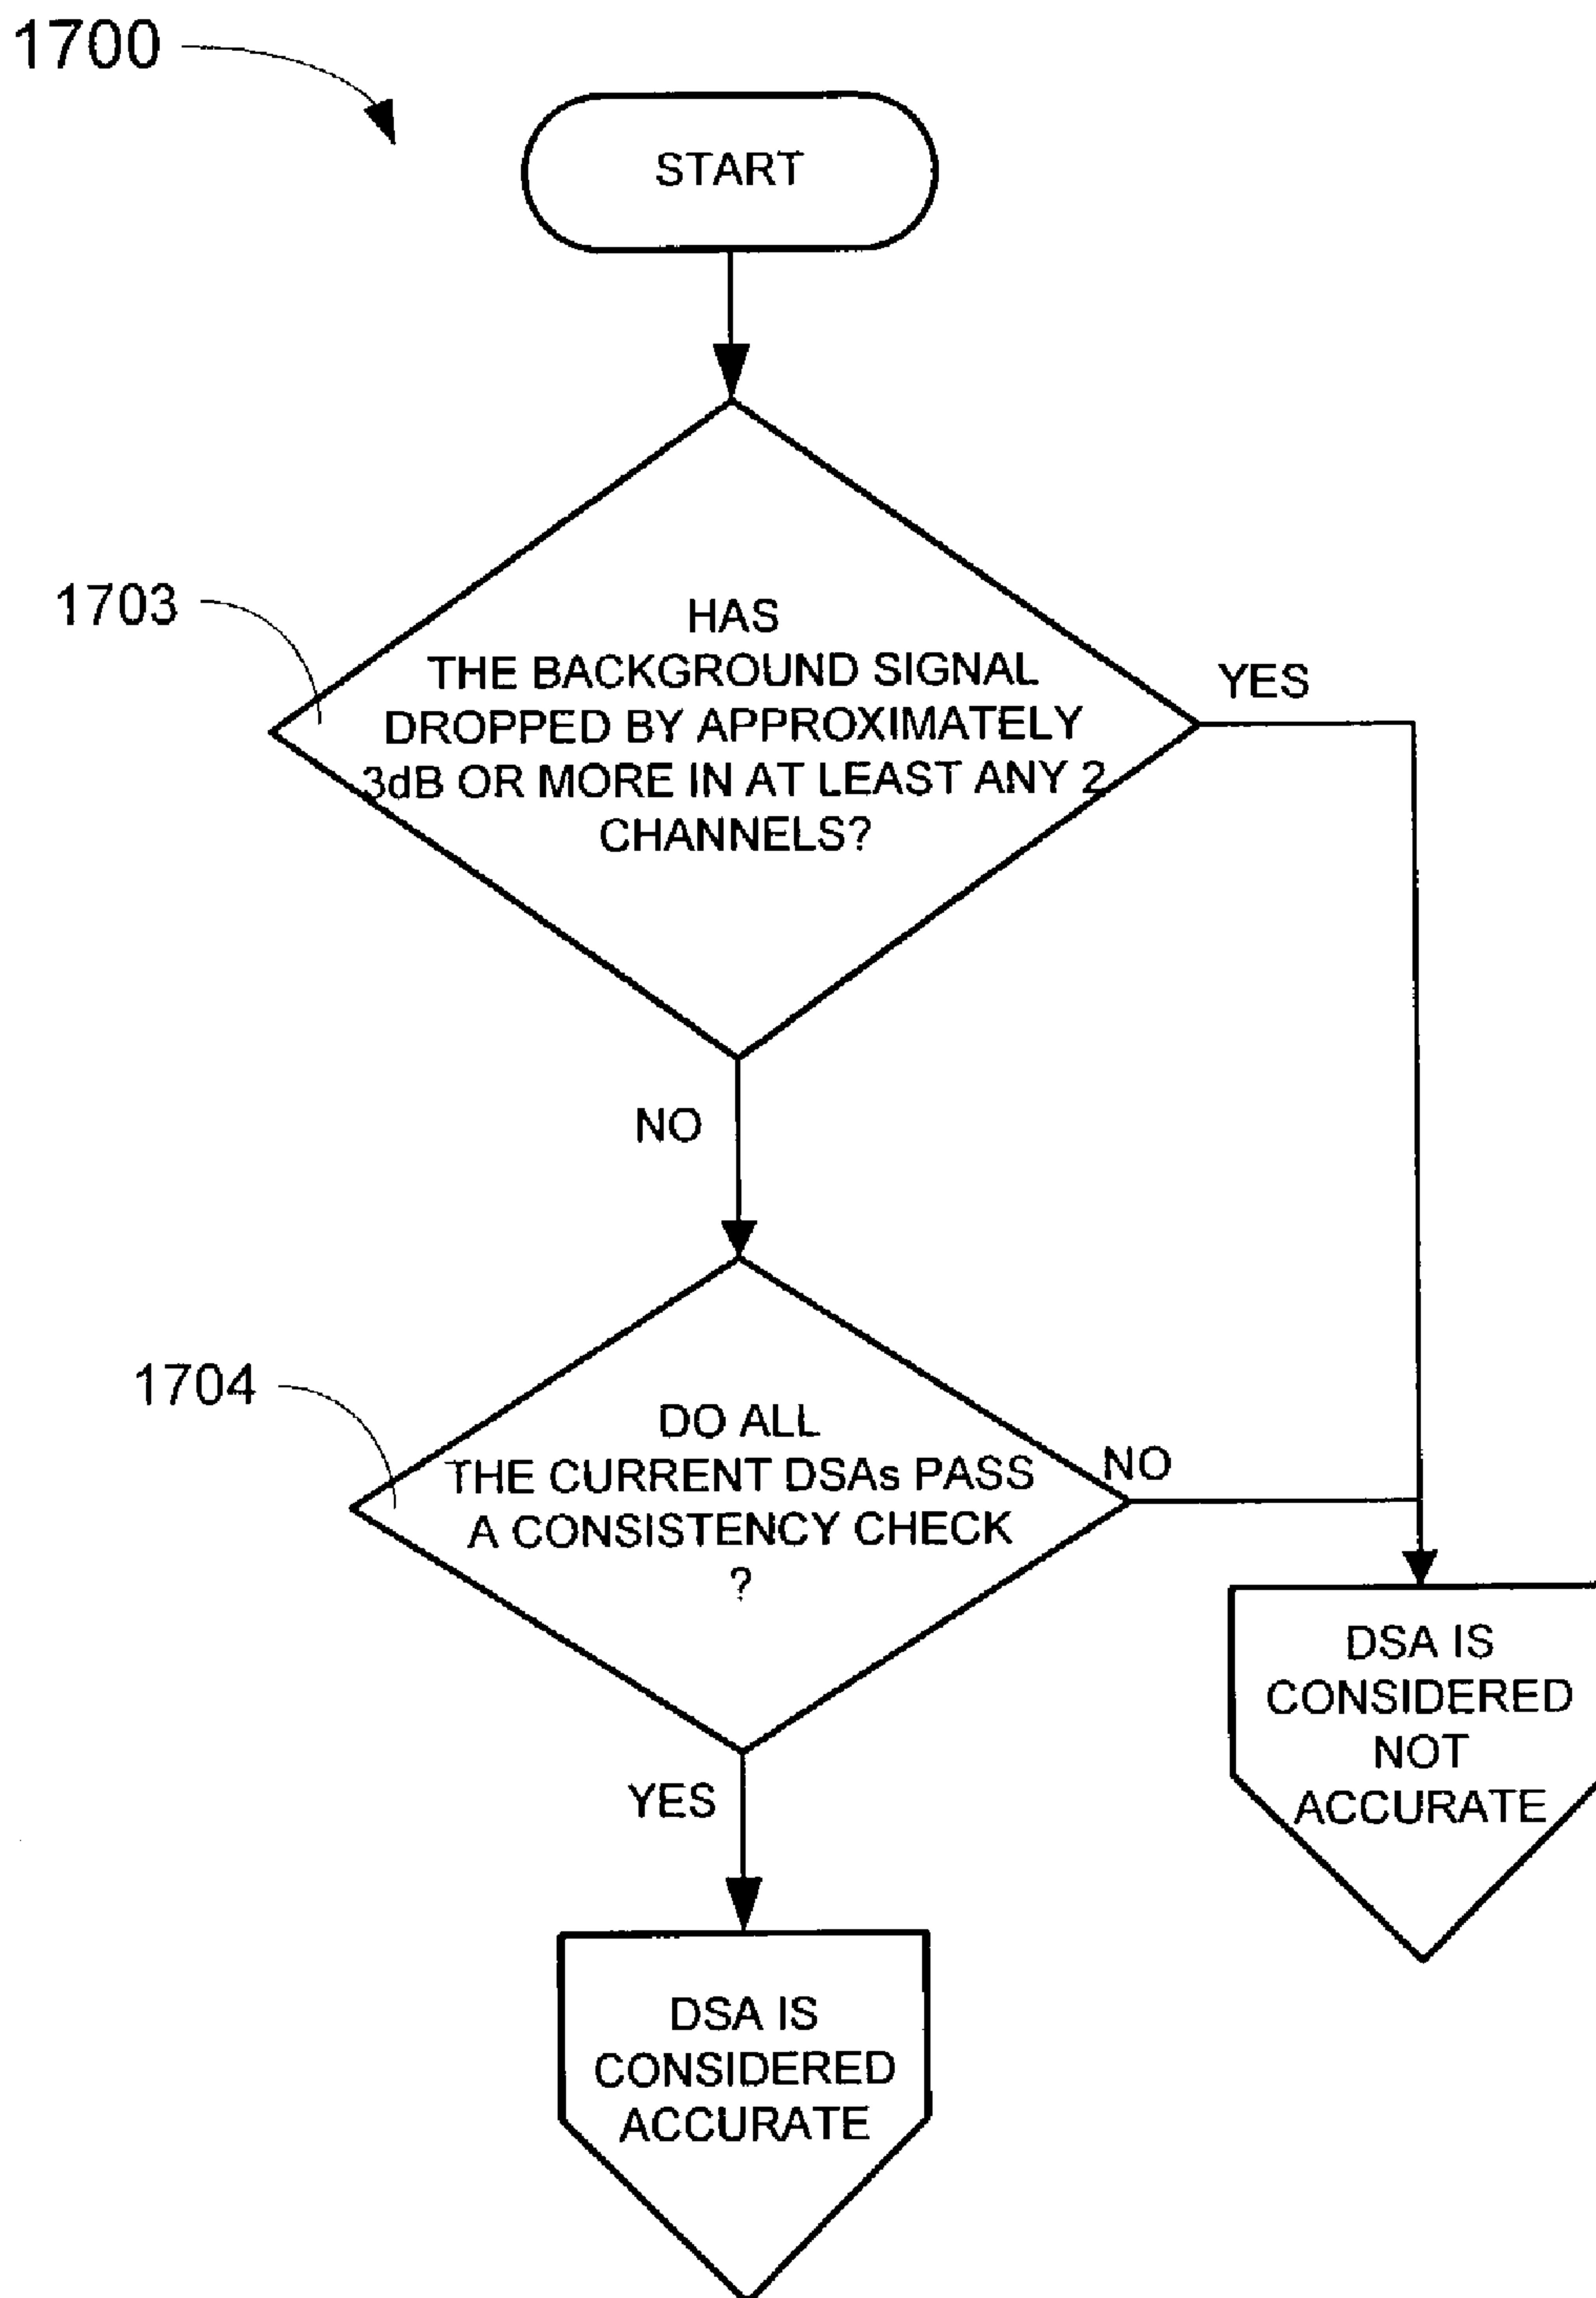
1700

START

1703

HAS THE BACKGROUND SIGNAL DROPPED BY APPROXIMATELY 3dB OR MORE IN AT LEAST ANY 2 CHANNELS?

YES

NO

1704

DO ALL THE CURRENT DSAs PASS A CONSISTENCY CHECK ?

NO

YES

DSA IS CONSIDERED NOT ACCURATE

DSA IS CONSIDERED ACCURATE